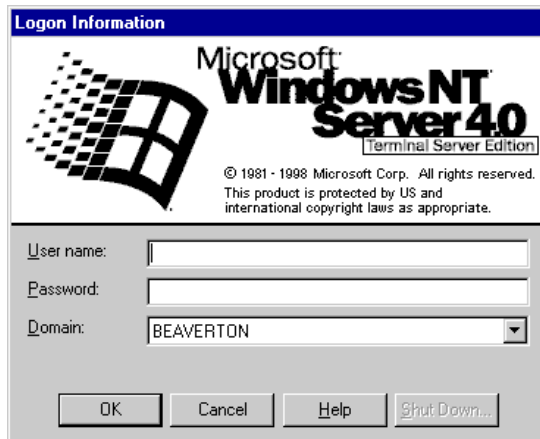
Logon Information

Microsoft
Windows NT
Server 4.0
Terminal Server Edition

© 1981 - 1998 Microsoft Corp. All rights reserved.
This product is protected by US and international copyright laws as appropriate.

User name:
Password:
Domain: BEAVERTON

OK
Cancel
Help
Shut Down...